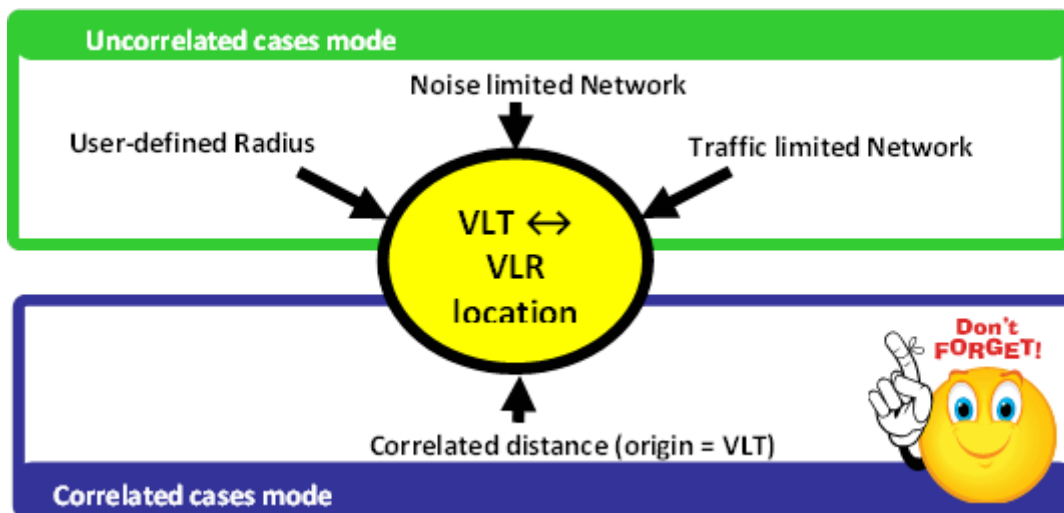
Uncorrelated cases mode

Noise limited Network

User-defined Radius

Traffic limited Network

VLT $\leftrightarrow$ VLR location

Don't FORGET!

Correlated distance (origin = VLT)

Correlated cases mode